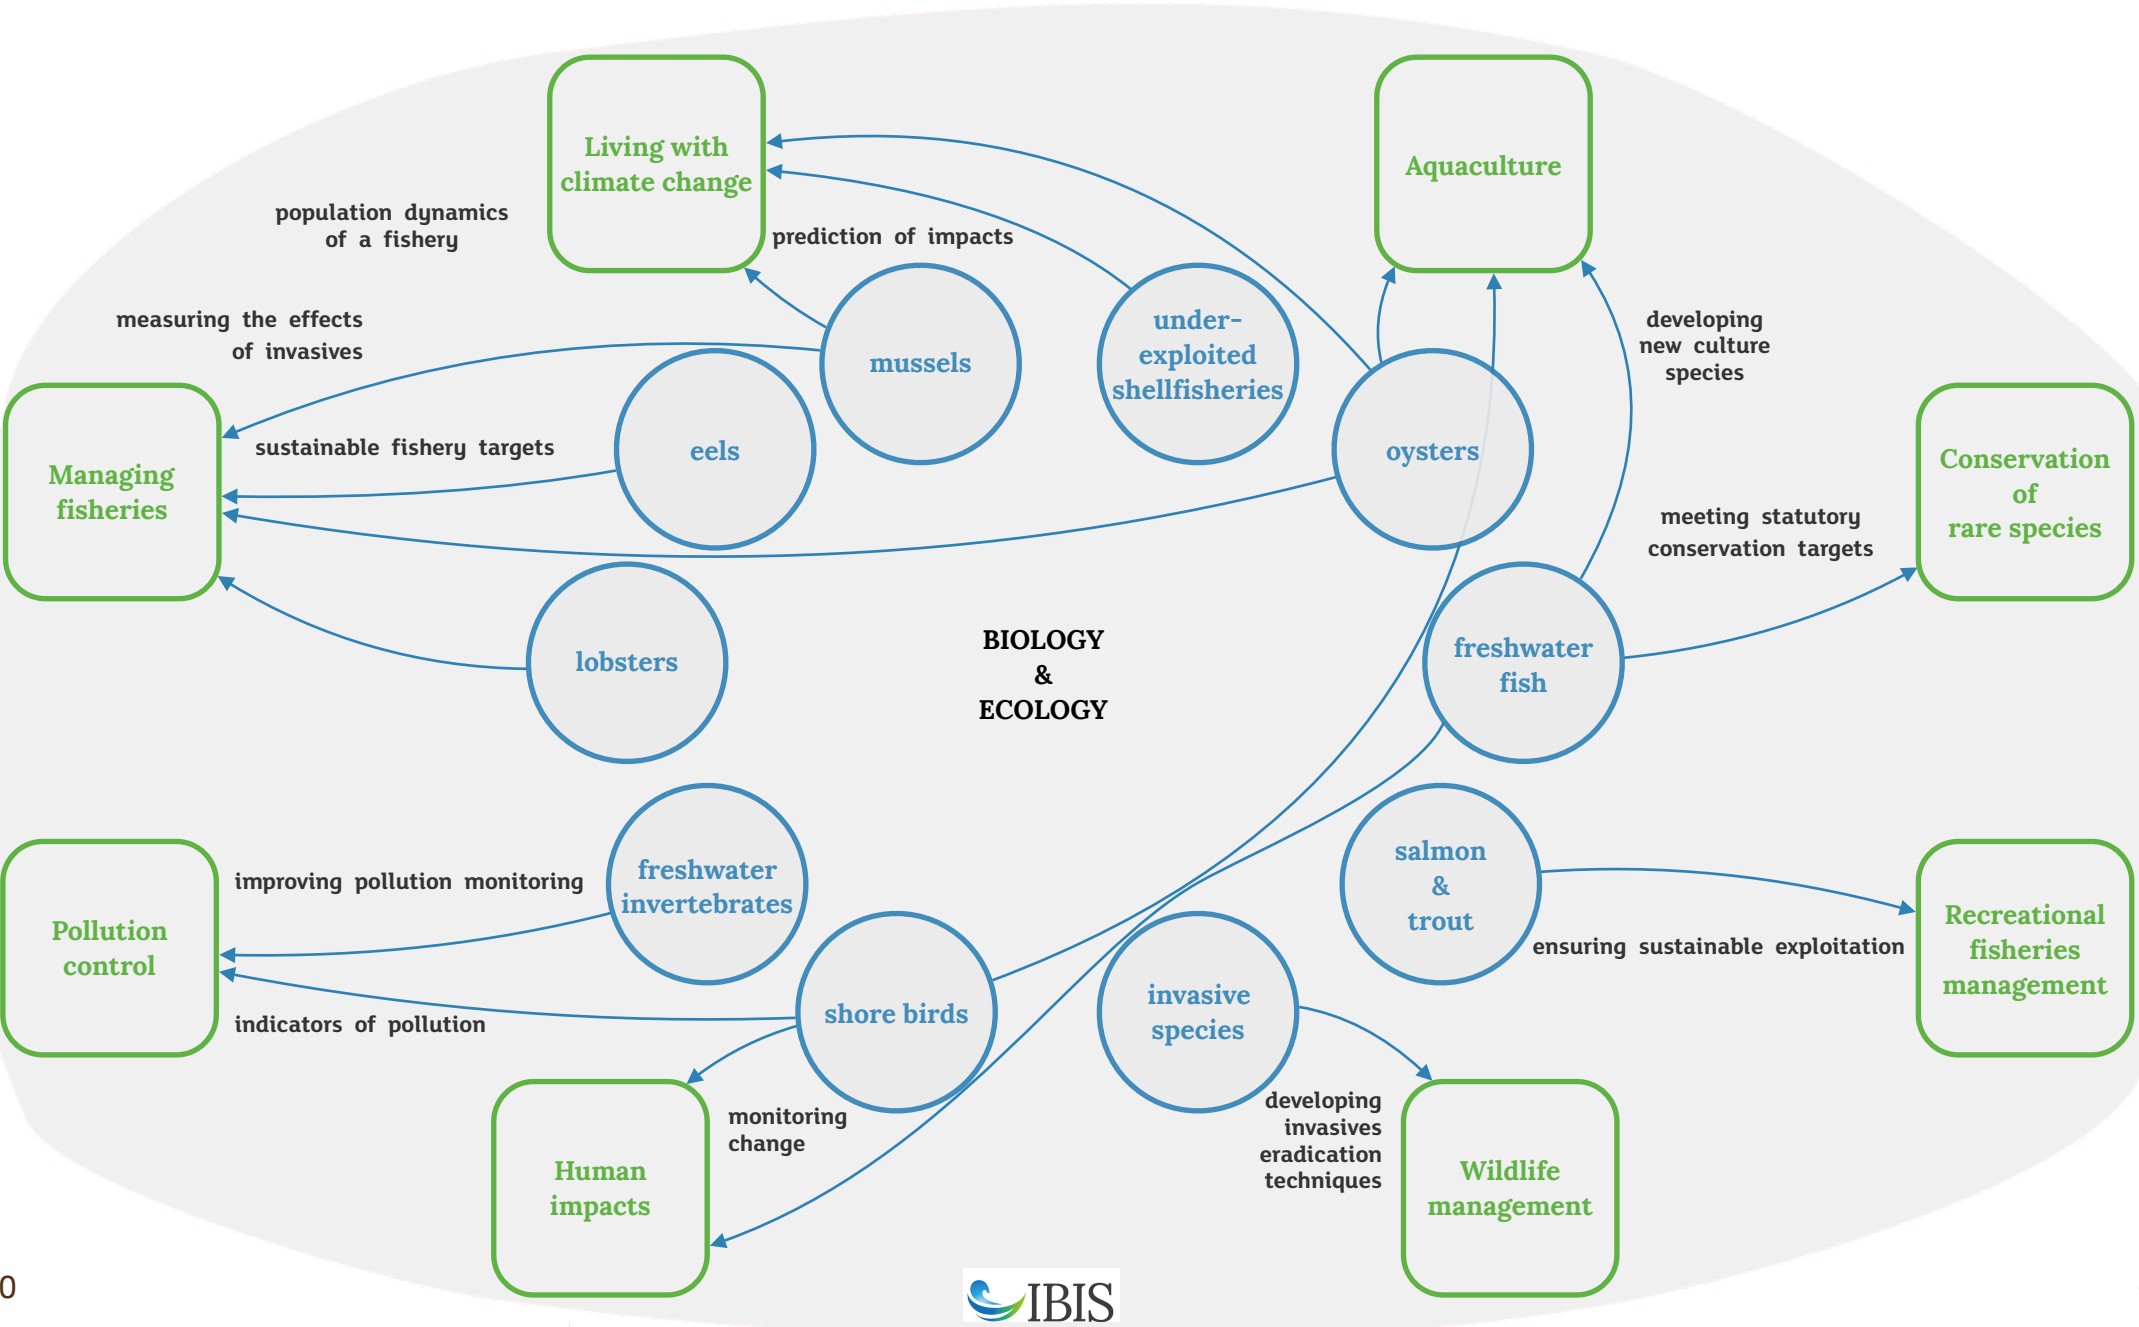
Living with climate change

Aquaculture

population dynamics of a fishery

prediction of impacts

measuring the effects of invasives

mussels

under-exploited shellfisheries

developing new culture species

Managing fisheries

sustainable fishery targets

eels

oysters

Conservation of rare species

meeting statutory conservation targets

lobsters

BIOLOGY & ECOLOGY

freshwater fish

Pollution control

improving pollution monitoring

freshwater invertebrates

salmon & trout

Recreational fisheries management

ensuring sustainable exploitation

shore birds

invasive species

indicators of pollution

Human impacts

monitoring change

developing invasives eradication techniques

Wildlife management

0

IBIS